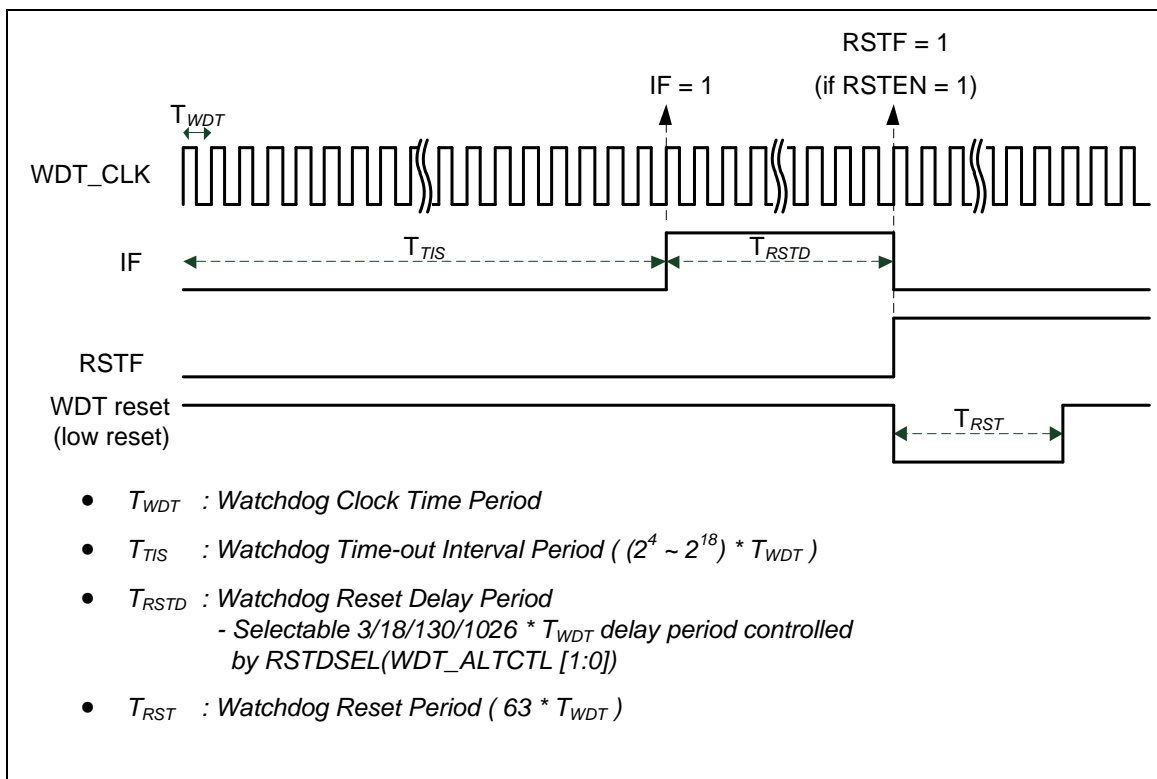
RSTF = 1

IF = 1

(if RSTEN = 1)

$T_{WDT}$

WDT_CLK

$T_{TIS}$

$T_{RSTD}$

IF

RSTF

WDT reset (low reset)

$T_{RST}$

- $T_{WDT}$ : Watchdog Clock Time Period
- $T_{TIS}$ : Watchdog Time-out Interval Period ( $(2^4 \sim 2^{18}) * T_{WDT}$ )
- $T_{RSTD}$ : Watchdog Reset Delay Period
  - Selectable 3/18/130/1026 * $T_{WDT}$ delay period controlled by RSTDSEL(WDT_ALTCTL [1:0])
- $T_{RST}$ : Watchdog Reset Period ( 63 * $T_{WDT}$ )